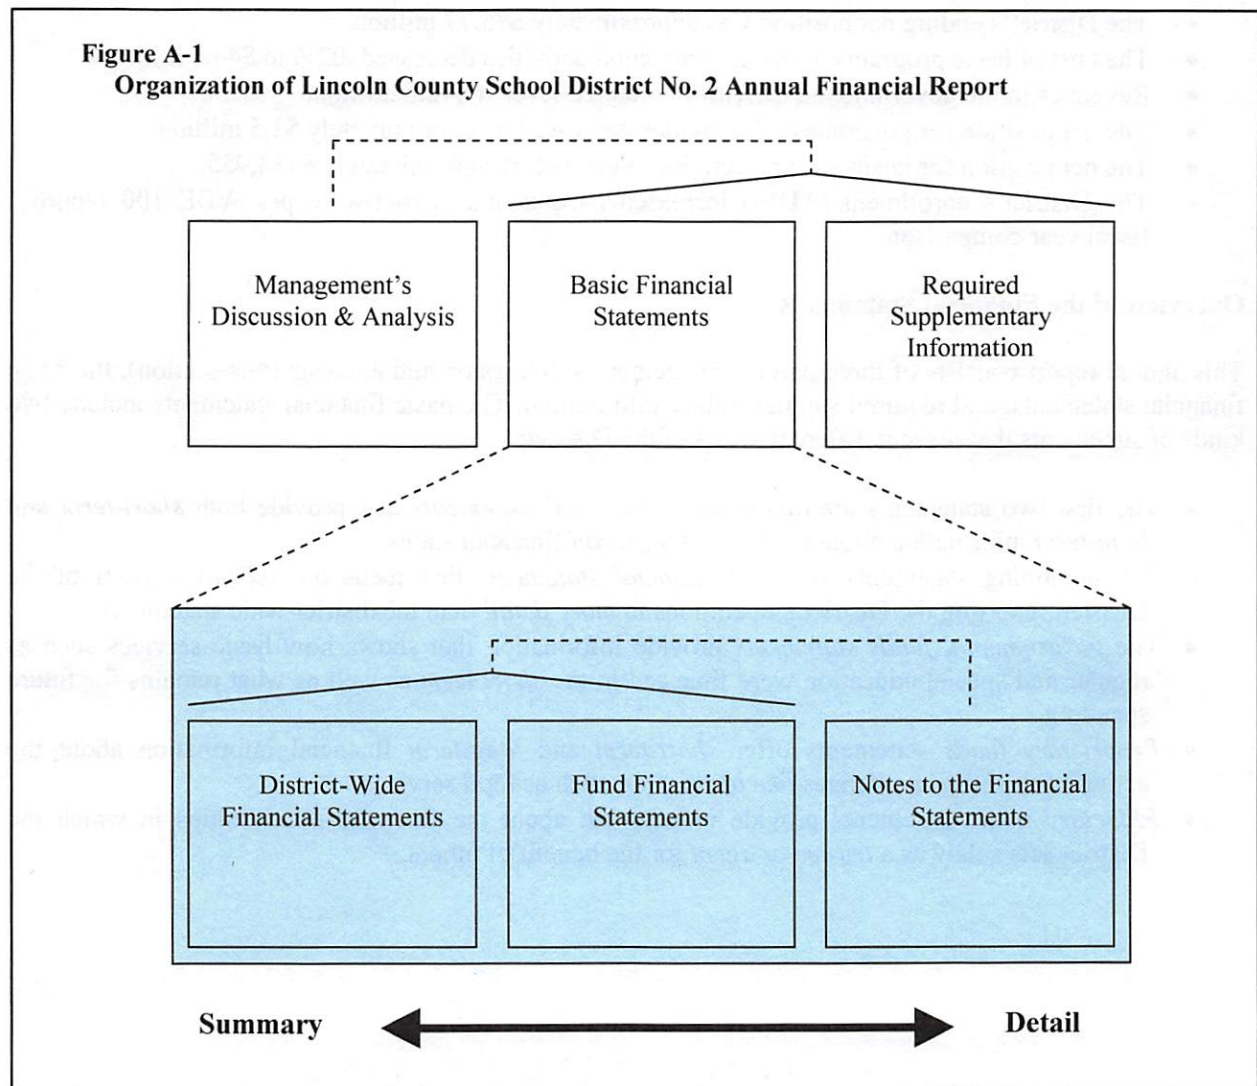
Figure A-1
Organization of Lincoln County School District No. 2 Annual Financial Report

Management's Discussion & Analysis

Basic Financial Statements

Required Supplementary Information

District-Wide Financial Statements

Fund Financial Statements

Notes to the Financial Statements

Summary

Detail